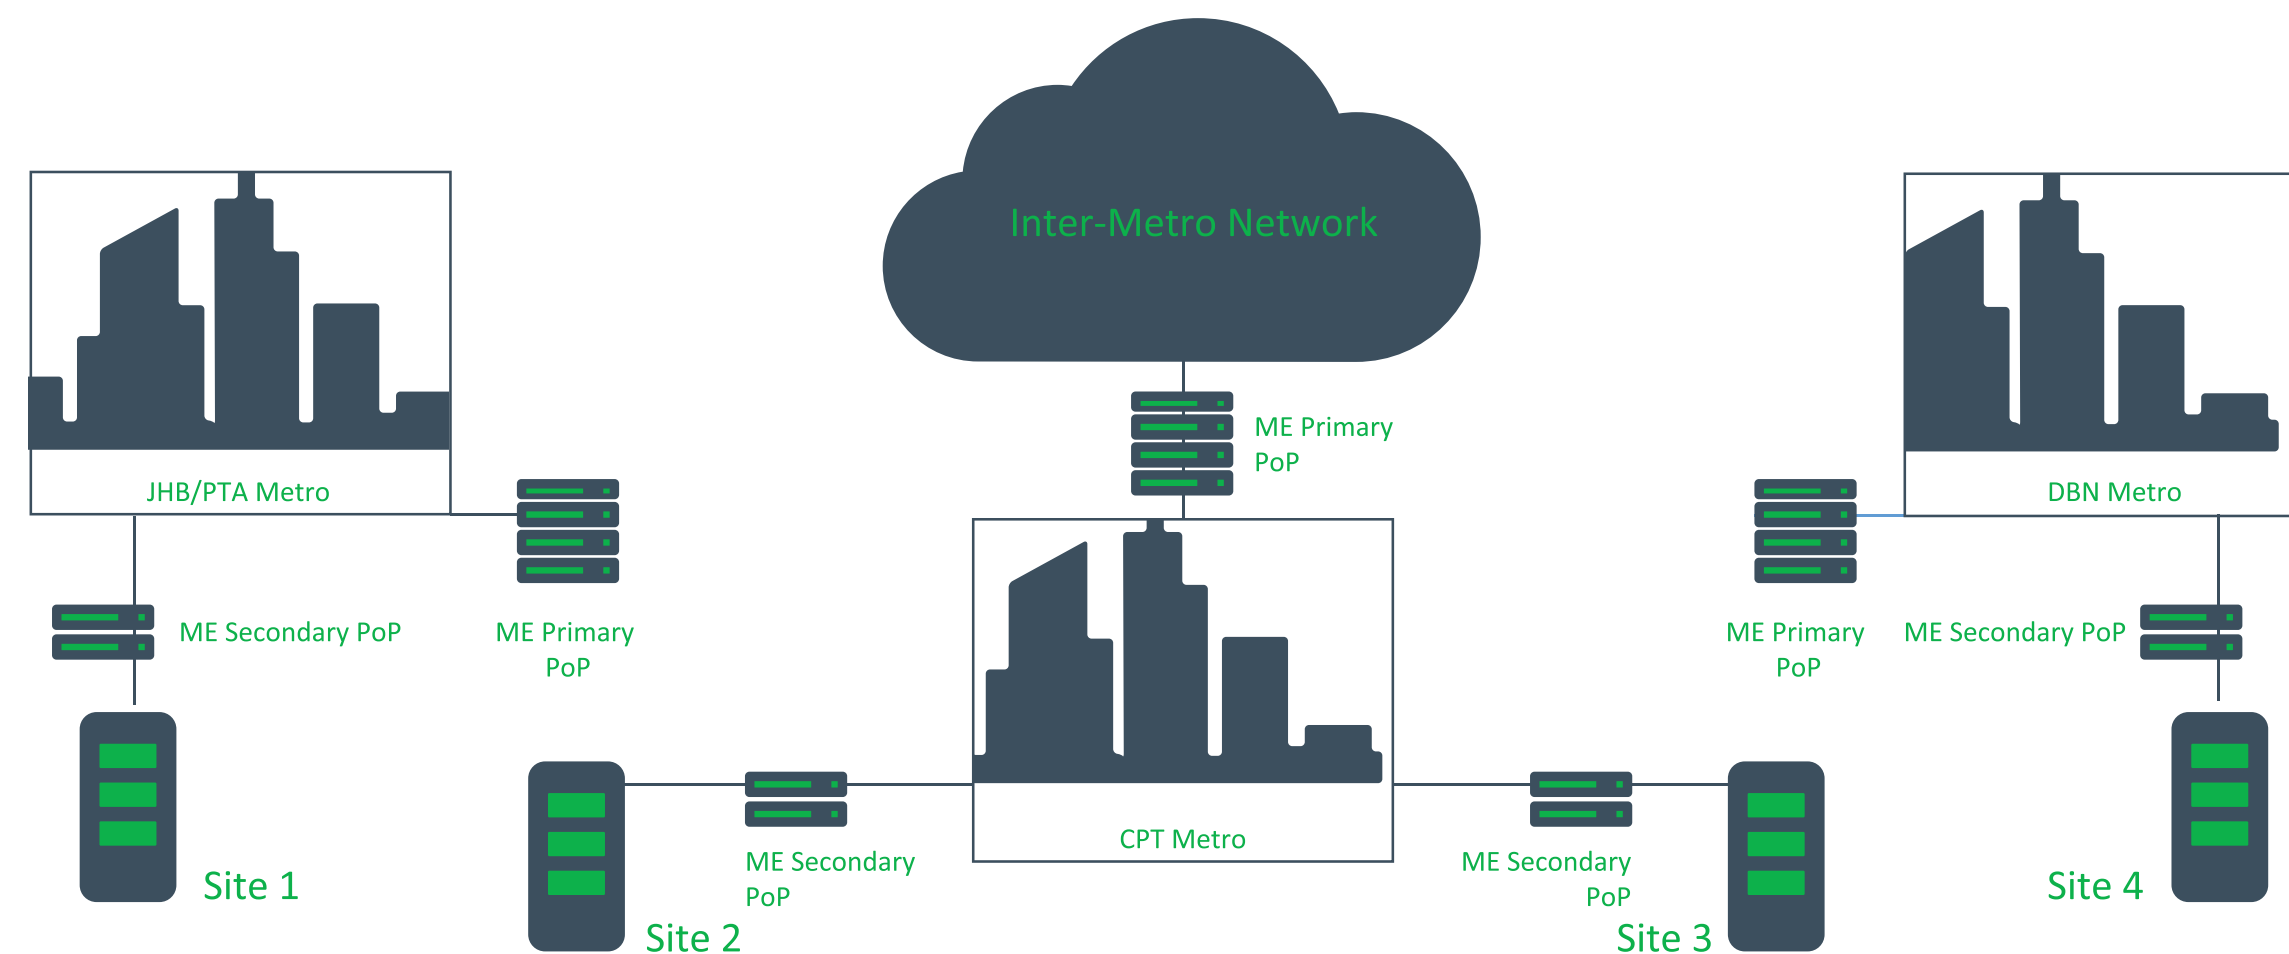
Inter-Metro Network

ME Primary PoP

JHB/PTA Metro

DBN Metro

ME Secondary PoP

ME Primary PoP

ME Primary PoP

ME Secondary PoP

CPT Metro

Site 1

Site 2

ME Secondary PoP

ME Secondary PoP

Site 3

Site 4